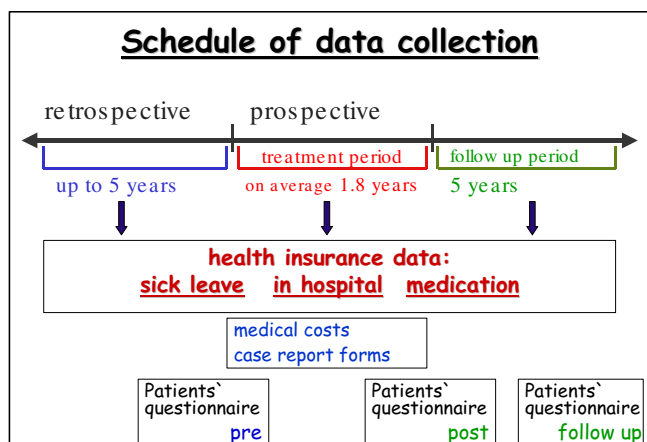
Schedule of data collection

retrospective

prospective

up to 5 years

treatment period

on average 1.8 years

follow up period

5 years

health insurance data:

sick leave in hospital medication

medical costs
case report forms

Patients` questionnaire
pre

Patients` questionnaire
post

Patients` questionnaire
follow up